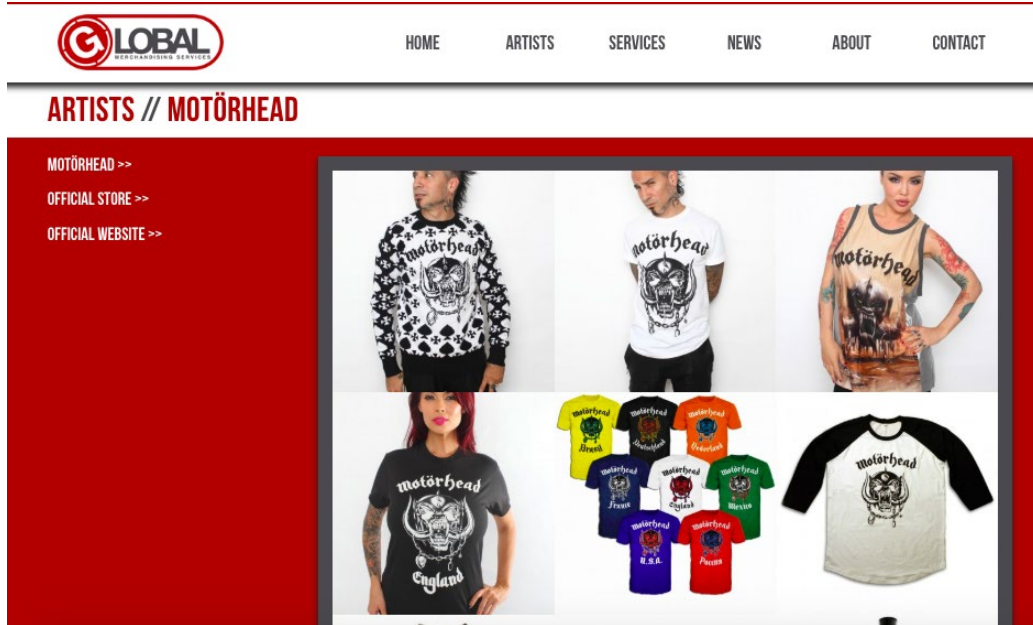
GLOBAL
MERCHANDISING SERVICES

HOME ARTISTS SERVICES NEWS ABOUT CONTACT

ARTISTS // MOTÖRHEAD

MOTÖRHEAD >>

OFFICIAL STORE >>

OFFICIAL WEBSITE >>

Motörhead

Motörhead

Motörhead

Motörhead
England

Motörhead
Brasil

Motörhead
Deutschland

Motörhead
Nederland

Motörhead
France

Motörhead
England

Motörhead
Mexico

Motörhead
U.S.A.

Motörhead
Pocena

Motörhead